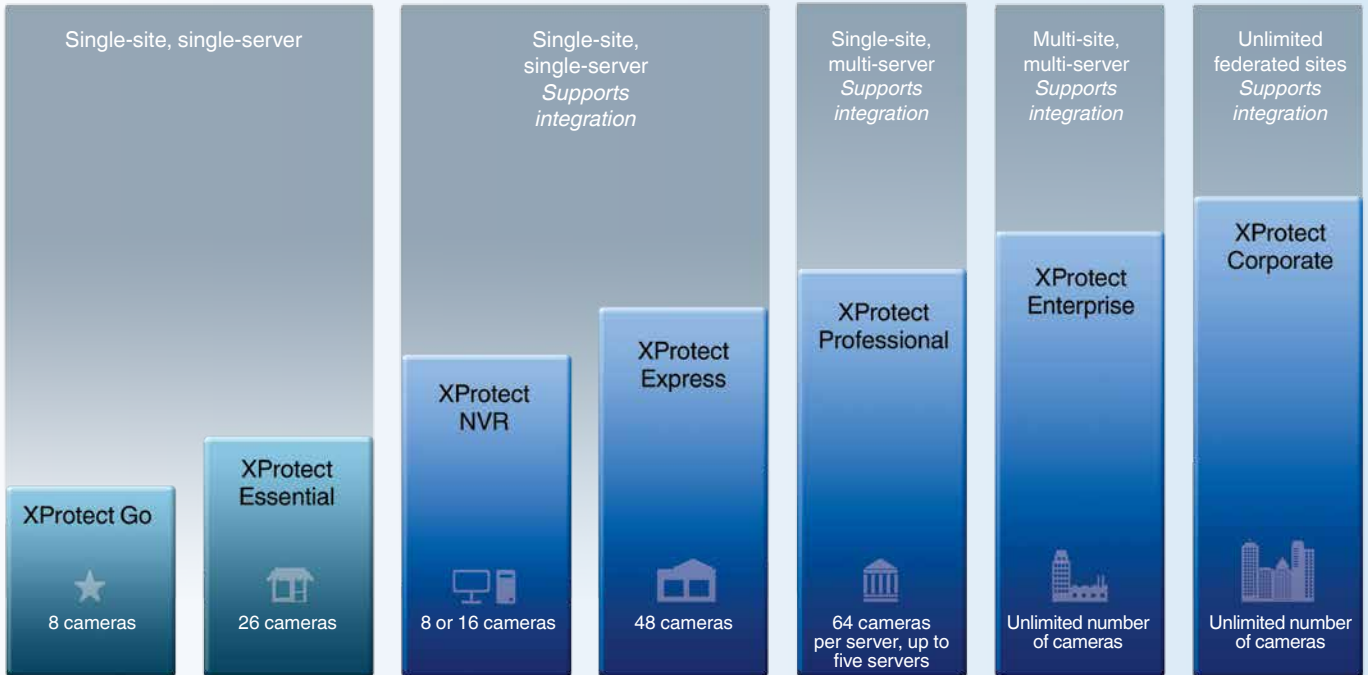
Single-site, single-server

XProtect Go

8 cameras

XProtect Essential

26 cameras

Single-site, single-server
*Supports integration*

XProtect NVR

8 or 16 cameras

XProtect Express

48 cameras

Single-site, multi-server
*Supports integration*

XProtect Professional

64 cameras per server, up to five servers

Multi-site, multi-server
*Supports integration*

XProtect Enterprise

Unlimited number of cameras

Unlimited federated sites
*Supports integration*

XProtect Corporate

Unlimited number of cameras